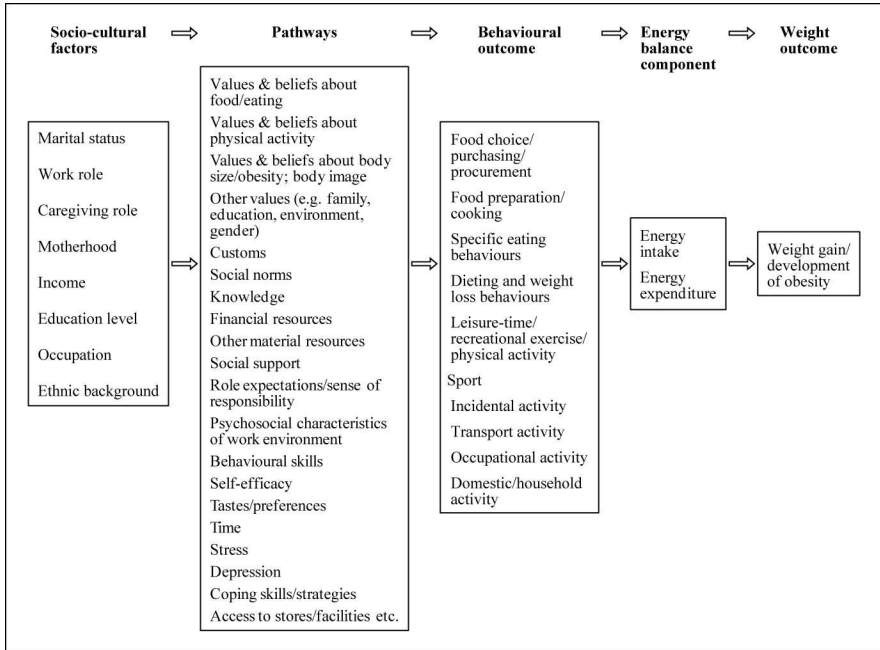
Socio-cultural factors

Pathways

Behavioural outcome

Energy balance component

Weight outcome

Marital status

Work role

Caregiving role

Motherhood

Income

Education level

Occupation

Ethnic background

Values & beliefs about food/eating

Values & beliefs about physical activity

Values & beliefs about body size/obesity; body image

Other values (e.g. family, education, environment, gender)

Customs

Social norms

Knowledge

Financial resources

Other material resources

Social support

Role expectations/sense of responsibility

Psychosocial characteristics of work environment

Behavioural skills

Self-efficacy

Tastes/preferences

Time

Stress

Depression

Coping skills/strategies

Access to stores/facilities etc.

Food choice/ purchasing/ procurement

Food preparation/ cooking

Specific eating behaviours

Dieting and weight loss behaviours

Leisure-time/ recreational exercise/ physical activity

Sport

Incidental activity

Transport activity

Occupational activity

Domestic/household activity

Energy intake

Energy expenditure

Weight gain/ development of obesity